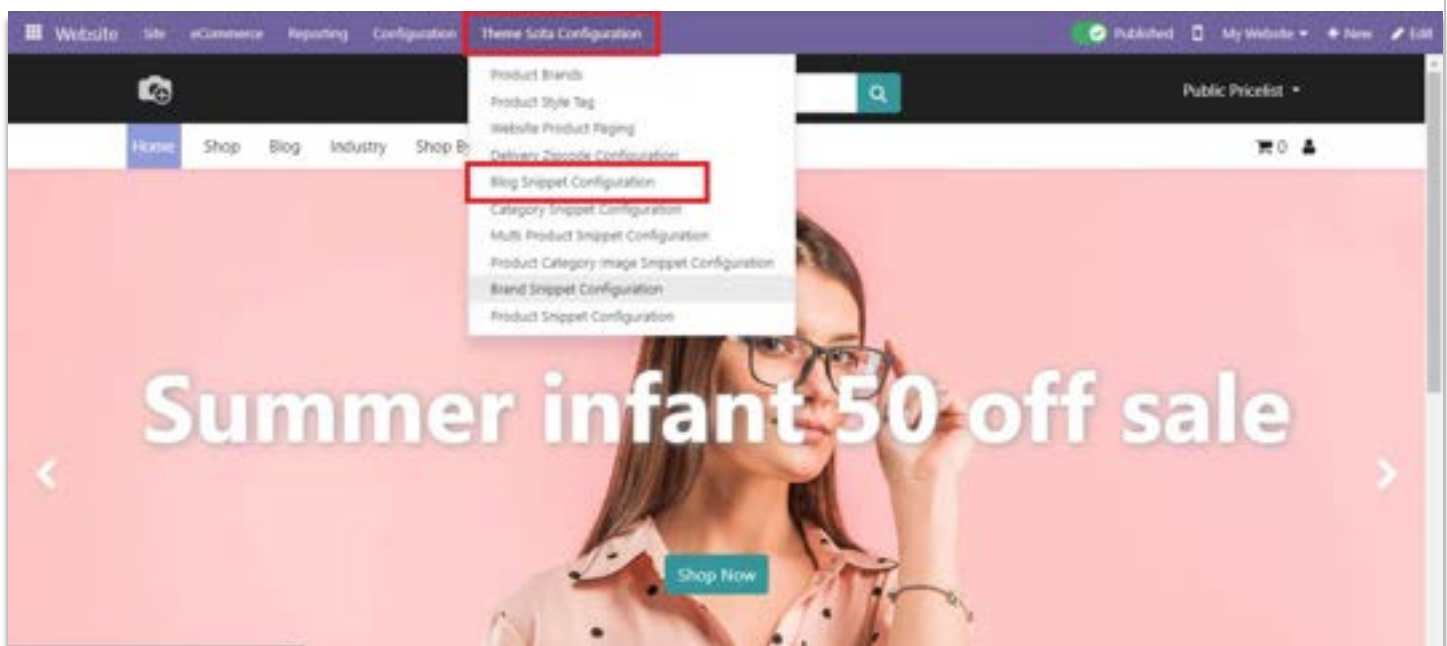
Website Site eCommerce Reporting Configuration Theme Sotta Configuration

Published My Website New Edit

Product Brands
Product Style Tag
Website Product Paging
Delivery Zipcode Configuration
Blog Snippet Configuration
Category Snippet Configuration
Multi Product Snippet Configuration
Product Category Image Snippet Configuration
Brand Snippet Configuration
Product Snippet Configuration

Public Pricelist

Home Shop Blog Industry Shop By

0

Summer infant 50 off sale

Shop Now